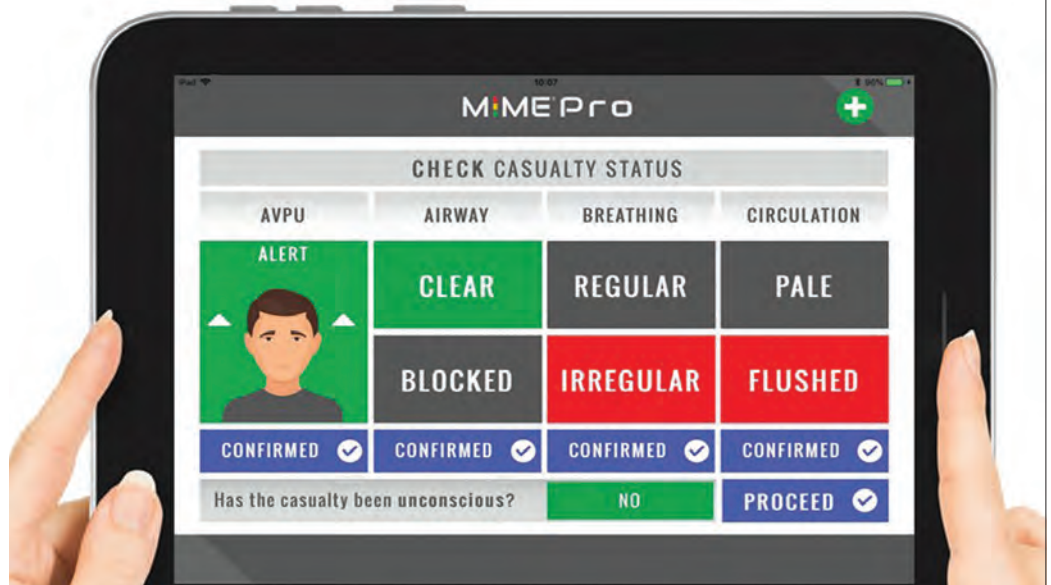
iPad
10:07
90%

MIMEPro

CHECK CASUALTY STATUS

| AVPU | AIRWAY | BREATHING | CIRCULATION |
|---|---|---|---|
| ALERT | CLEAR | REGULAR | PALE |
| | BLOCKED | IRREGULAR | FLUSHED |
| CONFIRMED | CONFIRMED | CONFIRMED | CONFIRMED |

Has the casualty been unconscious? NO PROCEED